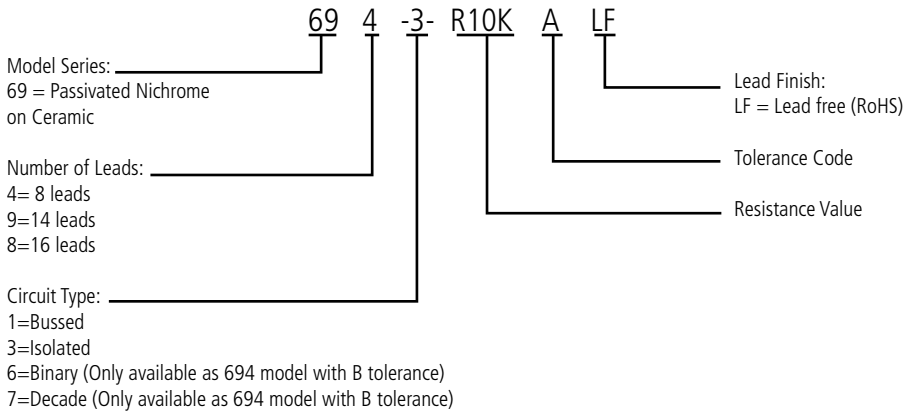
69 4 -3- R10K A LF

Model Series:
69 = Passivated Nichrome on Ceramic

Number of Leads:
4= 8 leads
9=14 leads
8=16 leads

Circuit Type:
1=Bussed
3=Isolated
6=Binary (Only available as 694 model with B tolerance)
7=Decade (Only available as 694 model with B tolerance)

Lead Finish:
LF = Lead free (RoHS)

Tolerance Code

Resistance Value